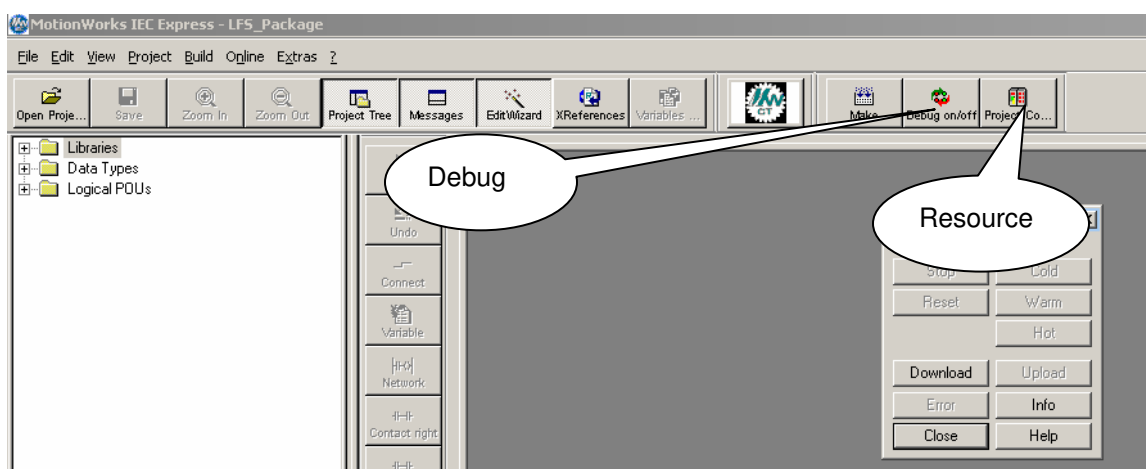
MotionWorks IEC Express - LFS_Package

File Edit View Project Build Online Extras ?

Open Proje... Save Zoom In Zoom Out Project Tree Messages EditWizard XReferences Variables ... Make Debug on/off Project Co...

Libraries
Data Types
Logical POUs

Debug

Resource

Undo
Connect
Variable
Network
Contact right

Stop Cold
Reset Warm
Hot
Download Upload
Error Info
Close Help